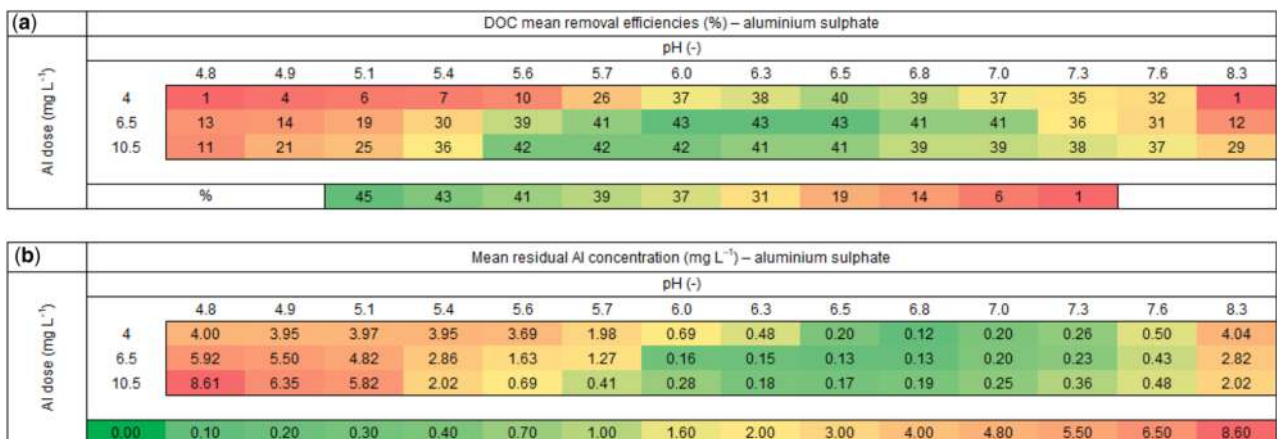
(a)

DOC mean removal efficiencies (%) – aluminium sulphate

| Al dose (mg L$^{-1}$) | pH (-) | | | | | | | | | | | | | |
|---|---|---|---|---|---|---|---|---|---|---|---|---|---|---|
| | 4.8 | 4.9 | 5.1 | 5.4 | 5.6 | 5.7 | 6.0 | 6.3 | 6.5 | 6.8 | 7.0 | 7.3 | 7.6 | 8.3 |
| 4 | 1 | 4 | 6 | 7 | 10 | 26 | 37 | 38 | 40 | 39 | 37 | 35 | 32 | 1 |
| 6.5 | 13 | 14 | 19 | 30 | 39 | 41 | 43 | 43 | 43 | 41 | 41 | 36 | 31 | 12 |
| 10.5 | 11 | 21 | 25 | 36 | 42 | 42 | 42 | 41 | 41 | 39 | 39 | 38 | 37 | 29 |

| % | 45 | 43 | 41 | 39 | 37 | 31 | 19 | 14 | 6 | 1 |
|---|---|---|---|---|---|---|---|---|---|---|

(b)

Mean residual Al concentration (mg L$^{-1}$) – aluminium sulphate

| Al dose (mg L$^{-1}$) | pH (-) | | | | | | | | | | | | | |
|---|---|---|---|---|---|---|---|---|---|---|---|---|---|---|
| | 4.8 | 4.9 | 5.1 | 5.4 | 5.6 | 5.7 | 6.0 | 6.3 | 6.5 | 6.8 | 7.0 | 7.3 | 7.6 | 8.3 |
| 4 | 4.00 | 3.95 | 3.97 | 3.95 | 3.69 | 1.98 | 0.69 | 0.48 | 0.20 | 0.12 | 0.20 | 0.26 | 0.50 | 4.04 |
| 6.5 | 5.92 | 5.50 | 4.82 | 2.86 | 1.63 | 1.27 | 0.16 | 0.15 | 0.13 | 0.13 | 0.20 | 0.23 | 0.43 | 2.82 |
| 10.5 | 8.61 | 6.35 | 5.82 | 2.02 | 0.69 | 0.41 | 0.28 | 0.18 | 0.17 | 0.19 | 0.25 | 0.36 | 0.48 | 2.02 |

| 0.00 | 0.10 | 0.20 | 0.30 | 0.40 | 0.70 | 1.00 | 1.60 | 2.00 | 3.00 | 4.00 | 4.80 | 5.50 | 6.50 | 8.60 |
|---|---|---|---|---|---|---|---|---|---|---|---|---|---|---|